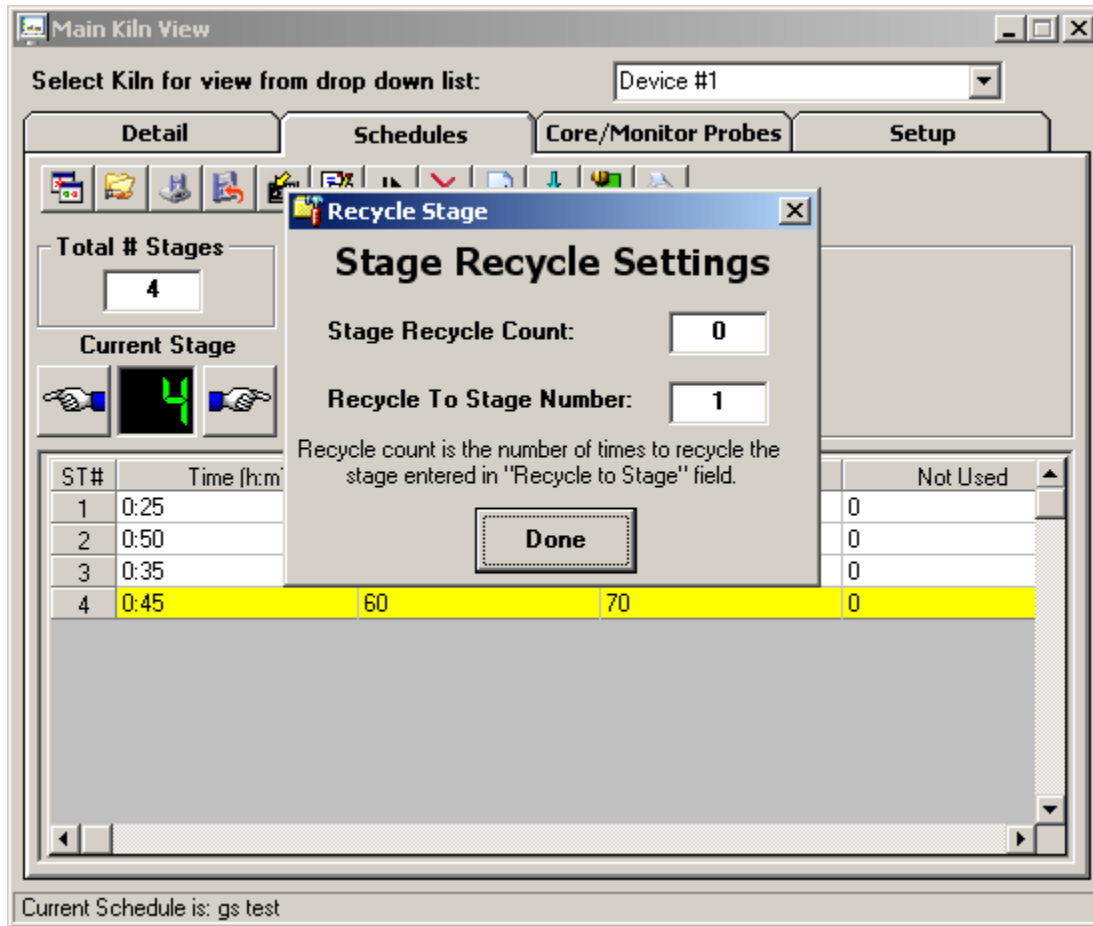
Main Kiln View

Select Kiln for view from drop down list:

Device #1

Detail

Schedules

Core/Monitor Probes

Setup

Total # Stages

4

Current Stage

4

Recycle Stage

Stage Recycle Settings

Stage Recycle Count:

0

Recycle To Stage Number:

1

Recycle count is the number of times to recycle the stage entered in "Recycle to Stage" field.

Done

| ST# | Time (h:m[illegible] | | | Not Used |
|---|---|---|---|---|
| 1 | 0:25 | | | 0 |
| 2 | 0:50 | | | 0 |
| 3 | 0:35 | | | 0 |
| 4 | 0:45 | 60 | 70 | 0 |

Current Schedule is: gs test